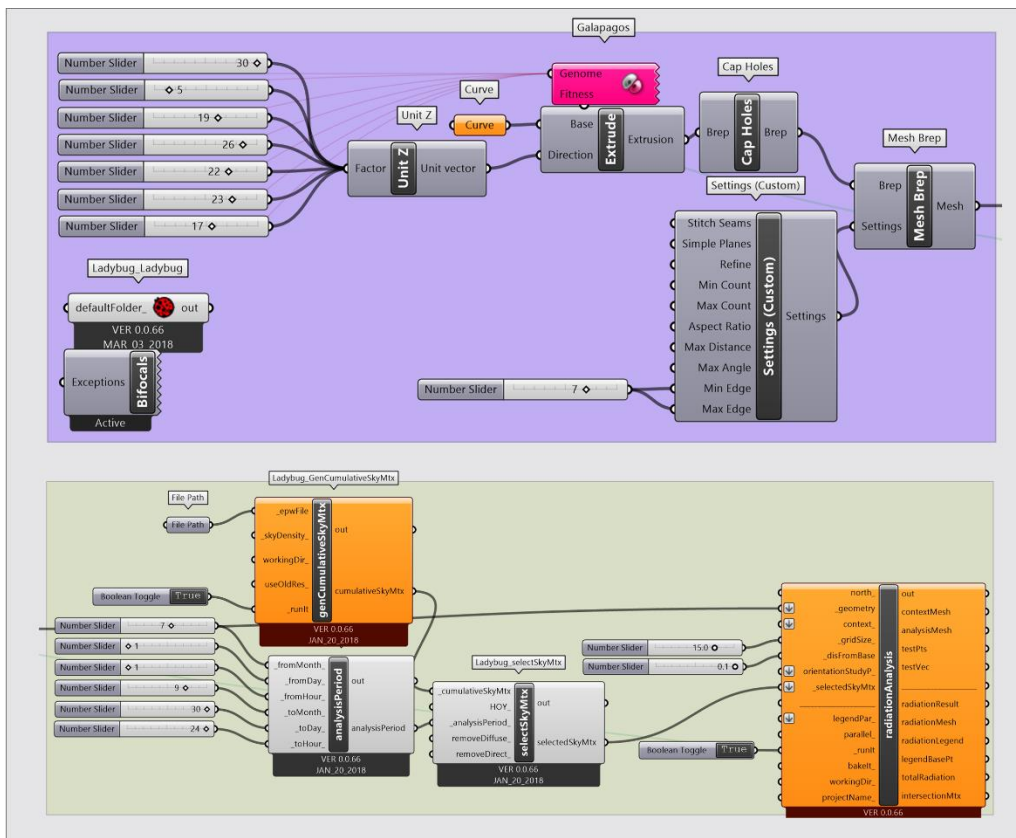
Galapagos

Number Slider 30
Number Slider 5
Number Slider 19
Number Slider 26
Number Slider 22
Number Slider 23
Number Slider 17

Genome
Fitness

Curve
Curve

Unit Z
Factor
Unit Z
Unit vector

Base
Direction
Extrude
Extrusion

Cap Holes
Brep
Cap Holes
Brep

Mesh Brep
Brep
Settings
Mesh Brep
Mesh

Settings (Custom)
Stitch Seams
Simple Planes
Refine
Min Count
Max Count
Aspect Ratio
Max Distance
Max Angle
Min Edge
Max Edge
Settings (Custom)
Settings

Number Slider 7

Ladybug_Ladybug
defaultFolder_
out
VER 0.0.66
MAR_03_2018

Exceptions
Bifocals
Active

Ladybug_GenCumulativeSkyMtx
File Path
File Path
_epwFile
_skyDensity_
workingDir_
useOldRes_
_runIt
genCumulativeSkyMtx
out
cumulativeSkyMtx
VER 0.0.66
JAN_20_2018

Boolean Toggle True

Number Slider 7
Number Slider 1
Number Slider 1
Number Slider 9
Number Slider 30
Number Slider 24

_fromMonth_
_fromDay_
_fromHour_
_toMonth_
_toDay_
_toHour_
analysisPeriod
out
analysisPeriod
VER 0.0.66
JAN_20_2018

Ladybug_selectSkyMtx
_cumulativeSkyMtx
HOY_
_analysisPeriod_
removeDiffuse_
removeDirect_
selectSkyMtx
out
selectedSkyMtx
VER 0.0.66
JAN_20_2018

Number Slider 15.0
Number Slider 0.1

Boolean Toggle True

north_
_geometry
context_
_gridSize_
_disFromBase
orientationStudyP_
_selectedSkyMtx
legendPar_
parallel_
_runIt
bakeIt_
workingDir_
projectName_
radiationAnalysis
out
contextMesh
analysisMesh
testPts
testVec
radiationResult
radiationMesh
radiationLegend
legendBasePt
totalRadiation
intersectionMtx
VER 0.0.66